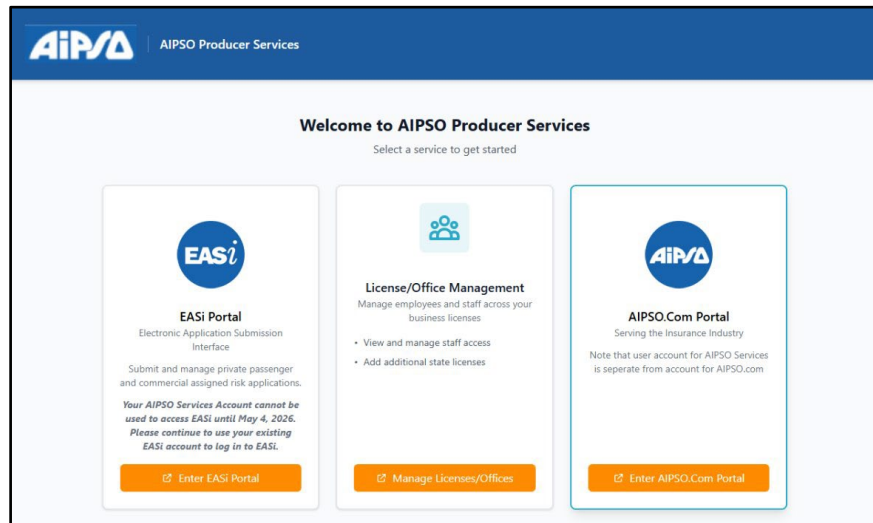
AiPSO | AIPSO Producer Services

Welcome to AIPSO Producer Services

Select a service to get started

EASi

EASi Portal

Electronic Application Submission Interface

Submit and manage private passenger and commercial assigned risk applications.

Your AIPSO Services Account cannot be used to access EASi until May 4, 2026. Please continue to use your existing EASi account to log in to EASi.

Enter EASi Portal

License/Office Management

Manage employees and staff across your business licenses

• View and manage staff access
• Add additional state licenses

Manage Licenses/Offices

AiPSO

AIPSO.Com Portal

Serving the Insurance Industry

Note that user account for AIPSO Services is seperate from account for AIPSO.com

Enter AIPSO.Com Portal